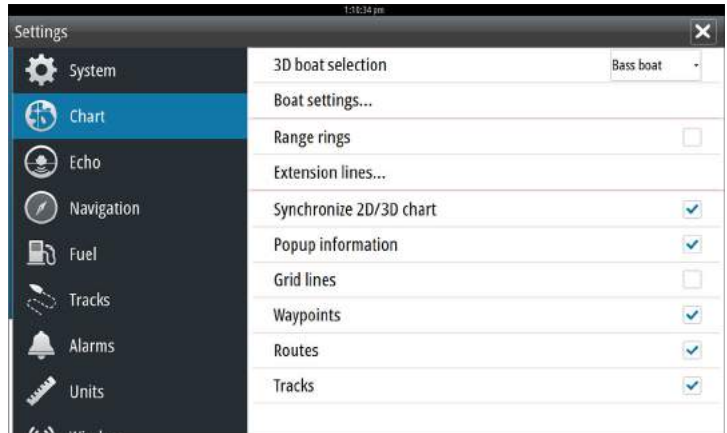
1:10:34 pm
Settings
System
Chart
Echo
Navigation
Fuel
Tracks
Alarms
Units
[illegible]

3D boat selection | Bass boat
Boat settings...
Range rings
Extension lines...
Synchronize 2D/3D chart
Popup information
Grid lines
Waypoints
Routes
Tracks